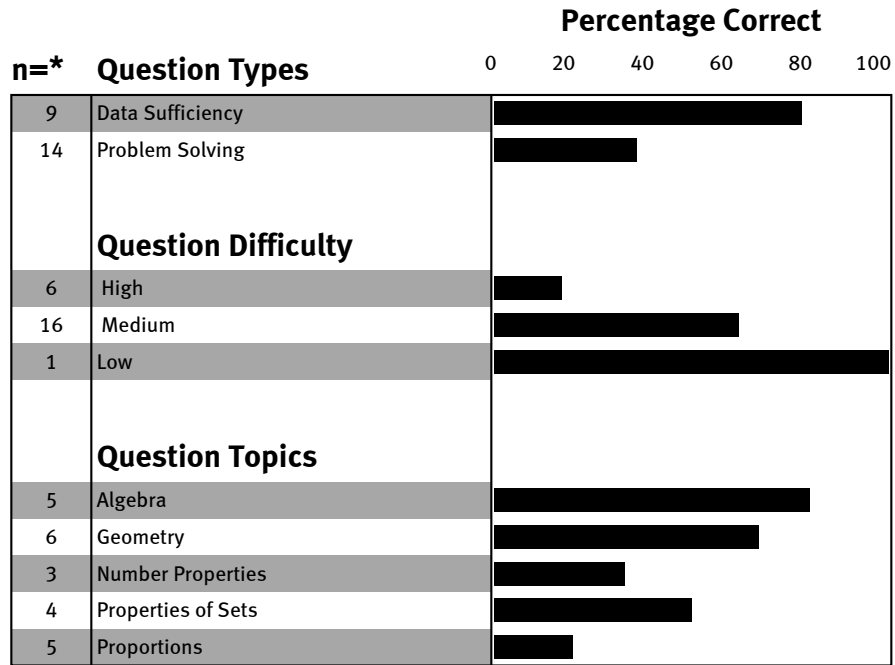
Percentage Correct

| n=* | Question Types |
|---|---|
| 9 | Data Sufficiency |
| 14 | Problem Solving |

0 20 40 60 80 100

Question Difficulty

| | |
|---|---|
| 6 | High |
| 16 | Medium |
| 1 | Low |

Question Topics

| | |
|---|---|
| 5 | Algebra |
| 6 | Geometry |
| 3 | Number Properties |
| 4 | Properties of Sets |
| 5 | Proportions |